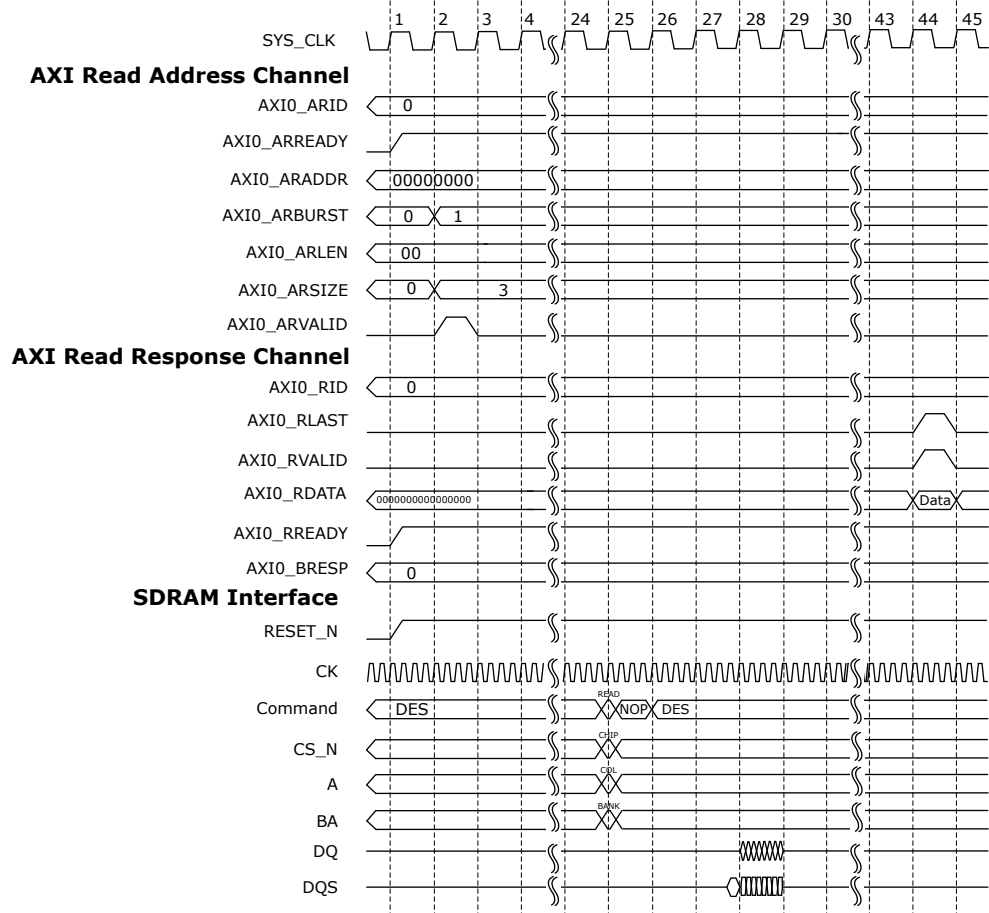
1 2 3 4 24 25 26 27 28 29 30 43 44 45

SYS_CLK

**AXI Read Address Channel**

AXI0_ARID 0

AXI0_ARREADY

AXI0_ARADDR 00000000

AXI0_ARBURST 0 1

AXI0_ARLEN 00

AXI0_ARSIZE 0 3

AXI0_ARVALID

**AXI Read Response Channel**

AXI0_RID 0

AXI0_RLAST

AXI0_RVALID

AXI0_RDATA 0000000000000000 Data

AXI0_RREADY

AXI0_BRESP 0

**SDRAM Interface**

RESET_N

CK

Command DES READ NOP DES

CS_N CHIP

A COL

BA BANK

DQ

DQS